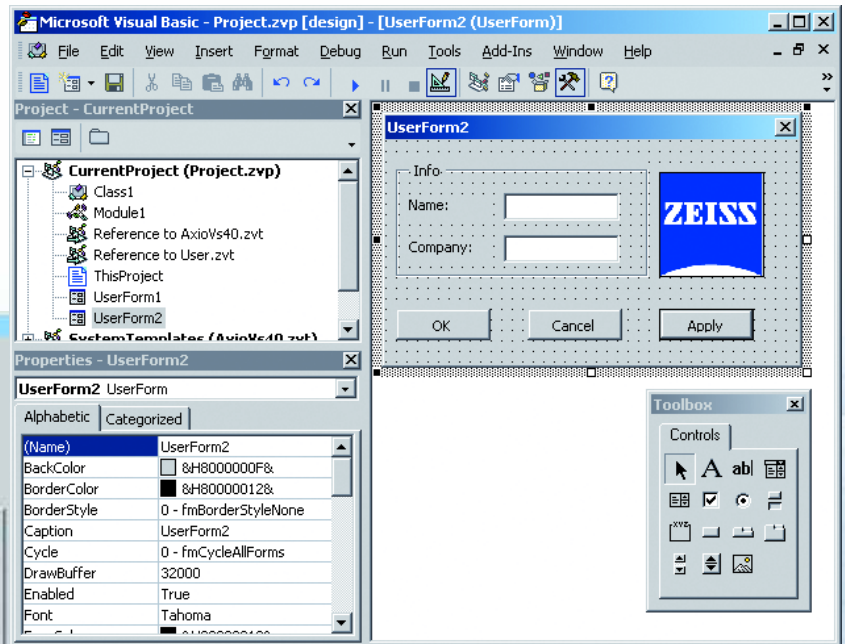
Microsoft Visual Basic - Project.zvp [design] - [UserForm2 (UserForm)]

File Edit View Insert Format Debug Run Tools Add-Ins Window Help

Project - CurrentProject

CurrentProject (Project.zvp)
Class1
Module1
Reference to AxioVs40.zvt
Reference to User.zvt
ThisProject
UserForm1
UserForm2
SystemTemplates (AxioVs40.zvt)

Properties - UserForm2

UserForm2 UserForm

Alphabetic Categorized

| (Name) | UserForm2 |
|---|---|
| BackColor | &H8000000F& |
| BorderColor | &H80000012& |
| BorderStyle | 0 - fmBorderStyleNone |
| Caption | UserForm2 |
| Cycle | 0 - fmCycleAllForms |
| DrawBuffer | 32000 |
| Enabled | True |
| Font | Tahoma |

UserForm2

Info
Name:
Company:

ZEISS

OK Cancel Apply

Toolbox

Controls

A ab|